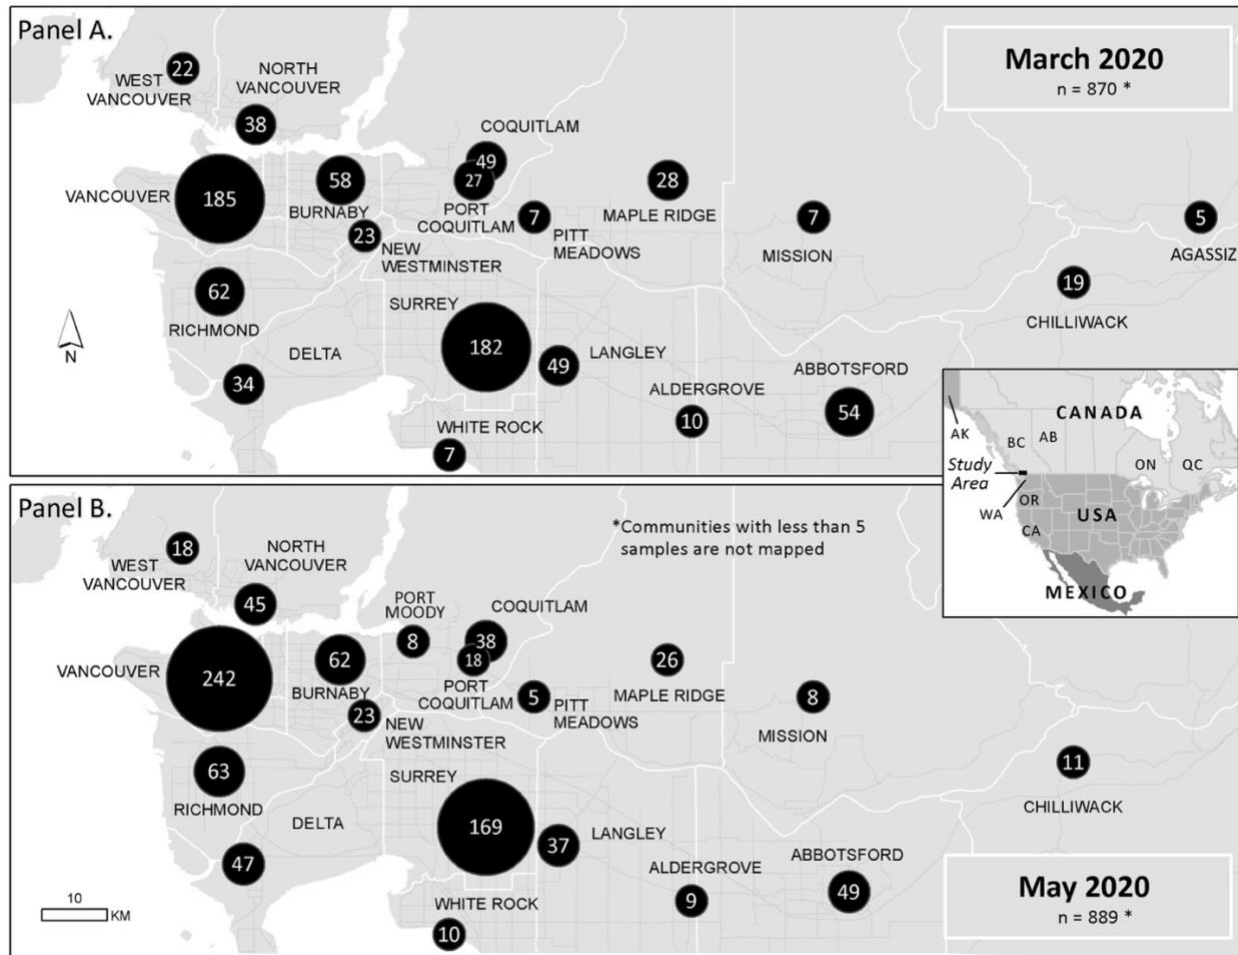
Panel A.

March 2020
n = 870 *

22 WEST VANCOUVER
NORTH VANCOUVER 38
COQUITLAM 49
VANCOUVER 185
58 BURNABY
27 PORT COQUITLAM
7 PITT MEADOWS
28 MAPLE RIDGE
7 MISSION
5 AGASSIZ
23 NEW WESTMINSTER
62 RICHMOND
SURREY
19 CHILLIWACK
N
DELTA
182
49 LANGLEY
34
ALDERGROVE 10
ABBOTSFORD 54
WHITE ROCK 7

AK
BC
AB
CANADA
Study Area
ON
QC
WA
OR
USA
CA
MEXICO

Panel B.

*Communities with less than 5 samples are not mapped

18 WEST VANCOUVER
NORTH VANCOUVER 45
PORT MOODY 8
COQUITLAM 38
VANCOUVER 242
62 BURNABY
18 PORT COQUITLAM
5 PITT MEADOWS
26 MAPLE RIDGE
8 MISSION
23 NEW WESTMINSTER
63 RICHMOND
SURREY
11 CHILLIWACK
DELTA
169
37 LANGLEY
47
ALDERGROVE 9
ABBOTSFORD 49
WHITE ROCK 10
10 KM

May 2020
n = 889 *